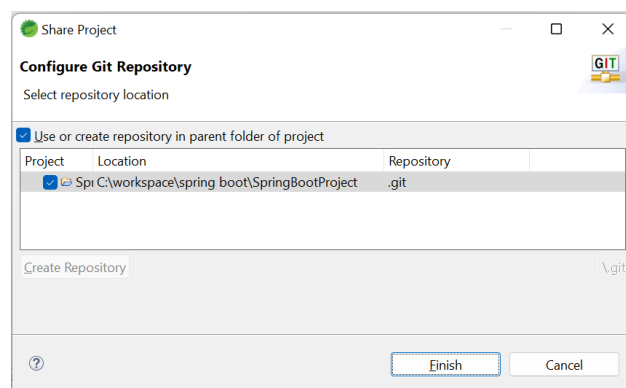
Share Project

Configure Git Repository

Select repository location

GIT

Use or create repository in parent folder of project

| Project | Location | Repository |
|---|---|---|
| Spr | C:\workspace\spring boot\SpringBootProject | .git |

Create Repository

\.git

?

Finish

Cancel